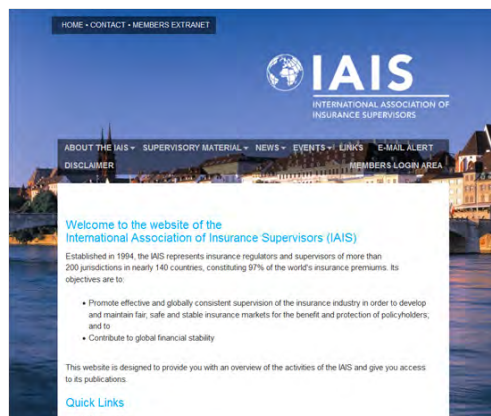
HOME • CONTACT • MEMBERS EXTRANET

IAIS
INTERNATIONAL ASSOCIATION OF INSURANCE SUPERVISORS

ABOUT THE IAIS ▾ SUPERVISORY MATERIAL ▾ NEWS ▾ EVENTS ▾ LINKS E-MAIL ALERT
DISCLAIMER MEMBERS LOGIN AREA

Welcome to the website of the International Association of Insurance Supervisors (IAIS)

Established in 1994, the IAIS represents insurance regulators and supervisors of more than 200 jurisdictions in nearly 140 countries, constituting 97% of the world's insurance premiums. Its objectives are to:

- Promote effective and globally consistent supervision of the insurance industry in order to develop and maintain fair, safe and stable insurance markets for the benefit and protection of policyholders; and to
- Contribute to global financial stability

This website is designed to provide you with an overview of the activities of the IAIS and give you access to its publications.

Quick Links